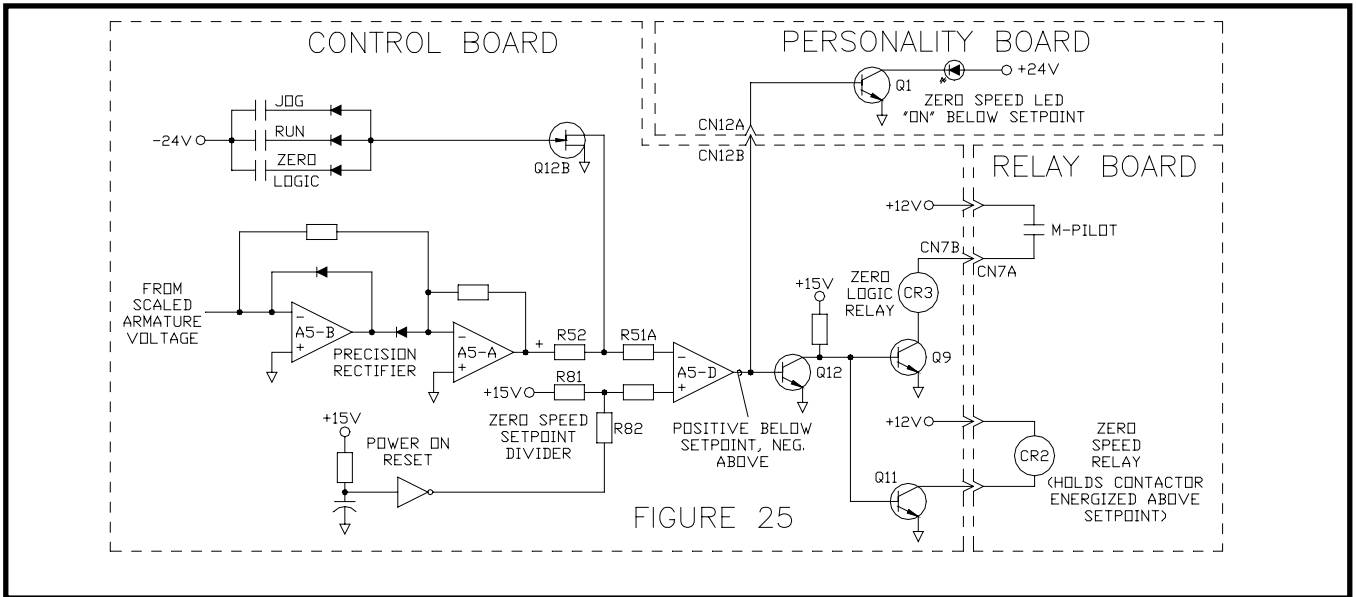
CONTROL BOARD

PERSONALITY BOARD

Q1

+24V

ZERO SPEED LED "ON" BELOW SETPOINT

JOG

RUN

ZERO LOGIC

-24V

Q12B

CN12A

CN12B

RELAY BOARD

+12V

M-PILOT

CN7B

CN7A

ZERO LOGIC RELAY

CR3

FROM SCALED ARMATURE VOLTAGE

A5-B

PRECISION RECTIFIER

A5-A

+

R52

R51A

A5-D

+15V

Q12

Q9

+15V

R81

ZERO SPEED SETPOINT DIVIDER

R82

POSITIVE BELOW SETPOINT, NEG. ABOVE

+12V

CR2

ZERO SPEED RELAY (HOLDS CONTACTOR ENERGIZED ABOVE SETPOINT)

+15V

POWER ON RESET

Q11

FIGURE 25